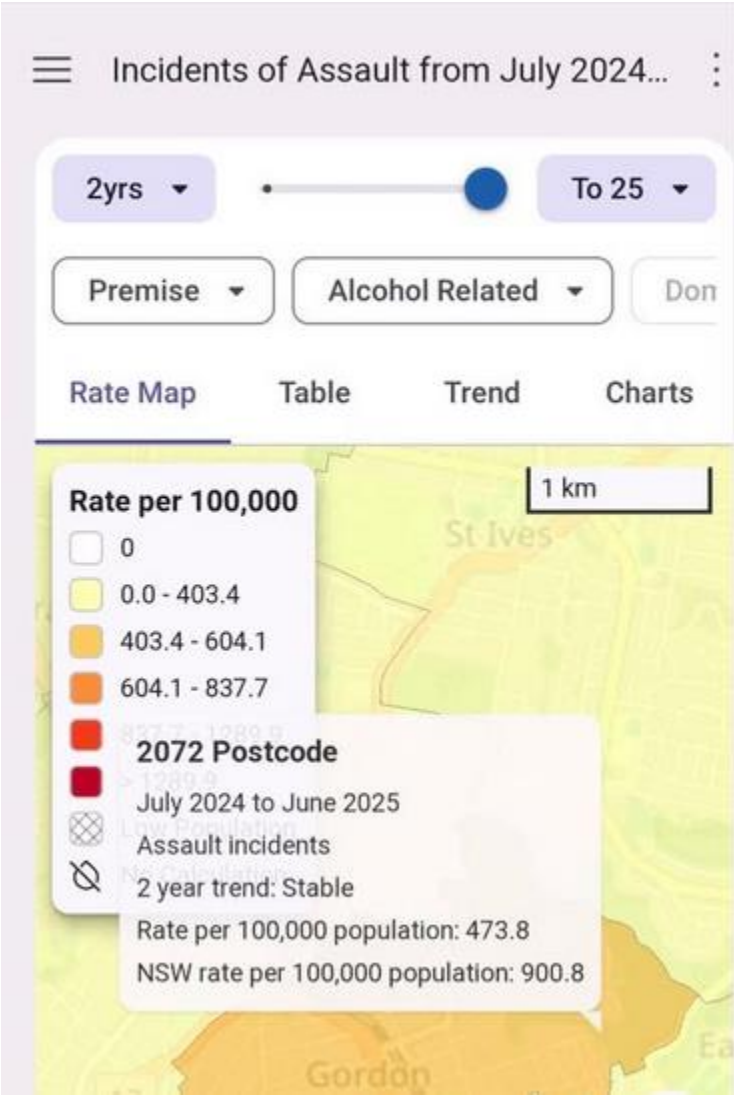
Incidents of Assault from July 2024...

2yrs

To 25

Premise

Alcohol Related

Don

Rate Map

Table

Trend

Charts

1 km

St Ives

Rate per 100,000

0

0.0 - 403.4

403.4 - 604.1

604.1 - 837.7

837.7 - 1289.9

> 1289.9

Low Population

No Calculation

2072 Postcode

July 2024 to June 2025

Assault incidents

2 year trend: Stable

Rate per 100,000 population: 473.8

NSW rate per 100,000 population: 900.8

Gordon

Ea